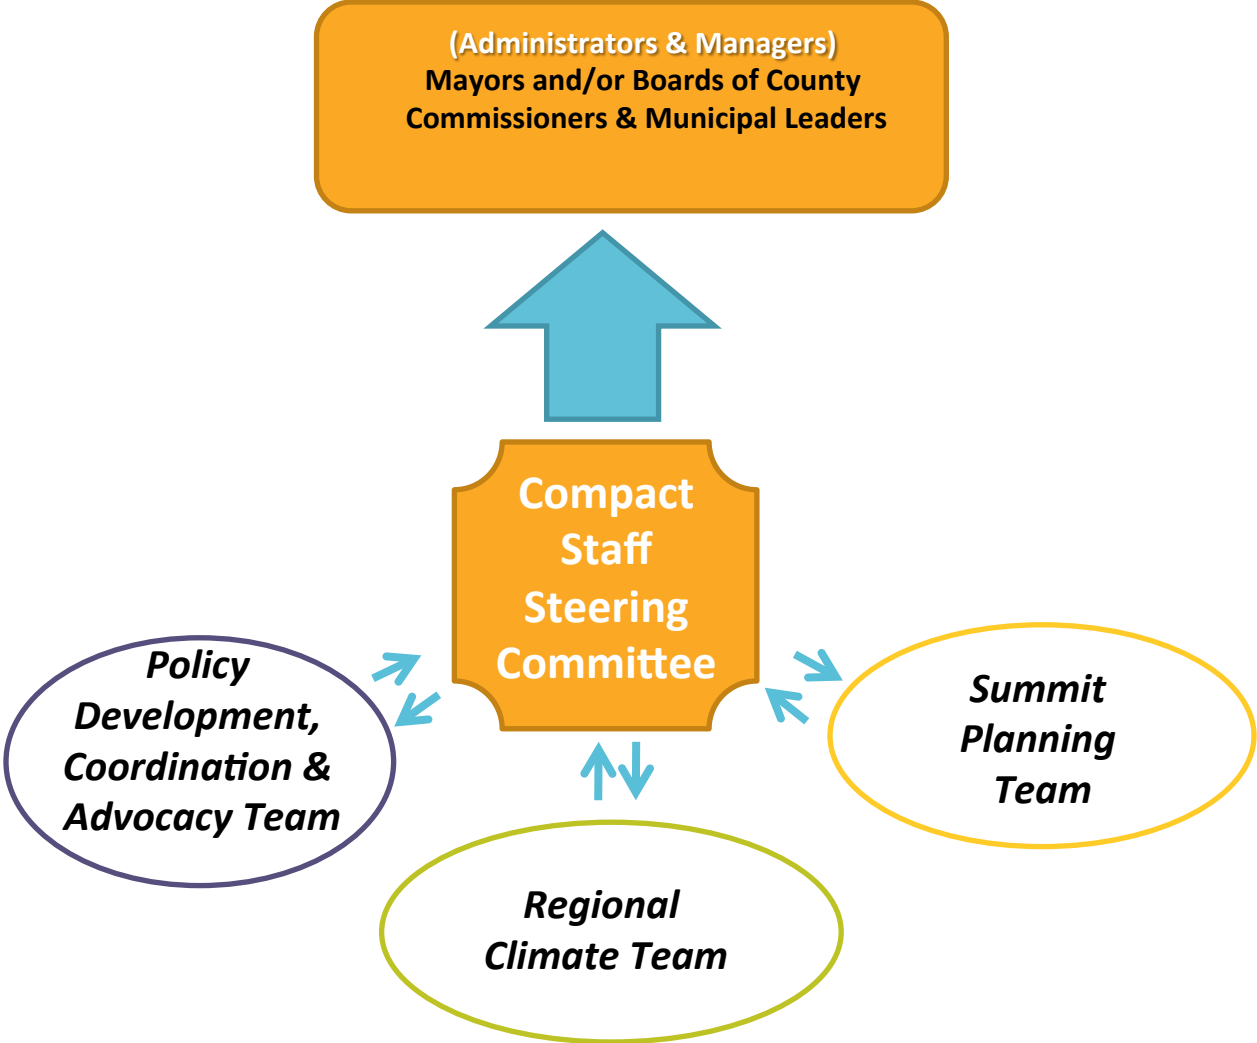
(Administrators & Managers)
Mayors and/or Boards of County Commissioners & Municipal Leaders

Compact Staff Steering Committee

Policy Development, Coordination & Advocacy Team

Summit Planning Team

Regional Climate Team